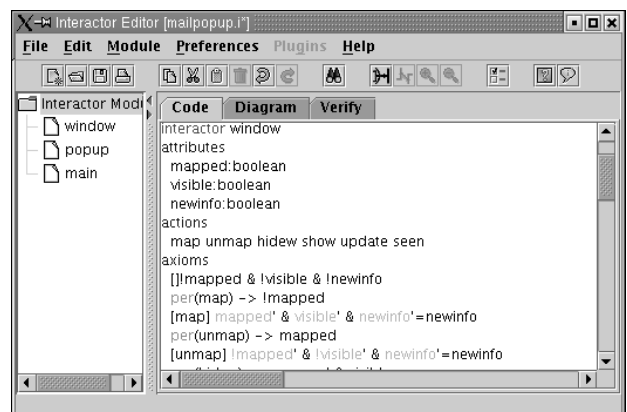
Interactor Editor [mailpopup.i*]

File Edit Module Preferences Plugins Help

Interactor Modi
window
popup
main

Code Diagram Verify

interactor window
attributes
mapped:boolean
visible:boolean
newinfo:boolean
actions
map unmap hidew show update seen
axioms
[]!mapped & !visible & !newinfo
per(map) -> !mapped
[map] mapped' & visible' & newinfo'=newinfo
per(unmap) -> mapped
[unmap] !mapped' & !visible' & newinfo'=newinfo
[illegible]